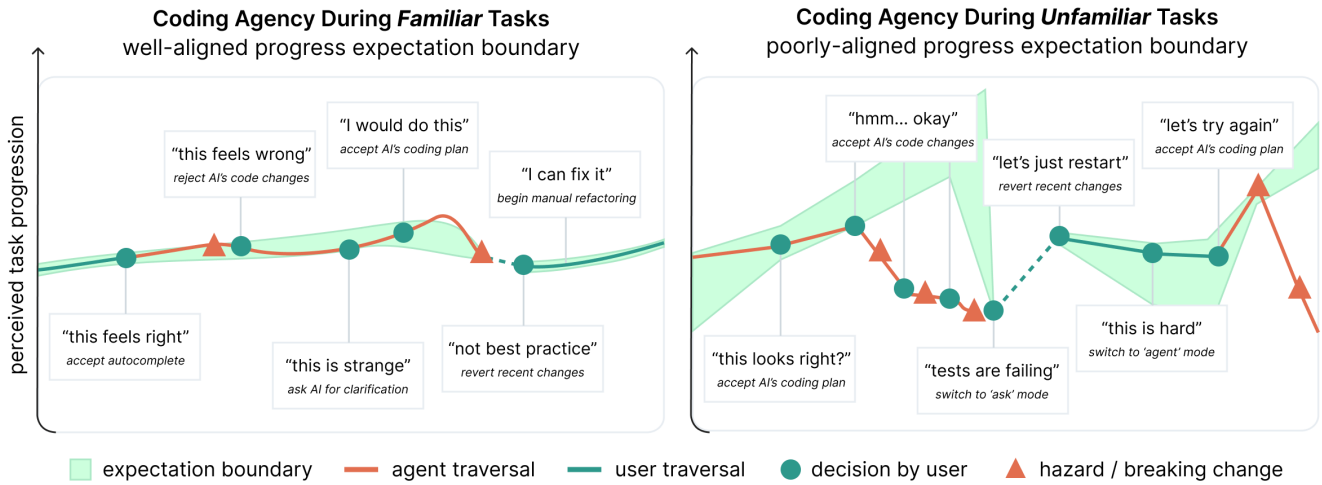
perceived task progression

Coding Agency During ***Familiar*** Tasks
well-aligned progress expectation boundary

"I would do this"
*accept AI's coding plan*

"this feels wrong"
*reject AI's code changes*

"I can fix it"
*begin manual refactoring*

"this feels right"
*accept autocomplete*

"this is strange"
*ask AI for clarification*

"not best practice"
*revert recent changes*

Coding Agency During ***Unfamiliar*** Tasks
poorly-aligned progress expectation boundary

"hmm... okay"
*accept AI's code changes*

"let's just restart"
*revert recent changes*

"let's try again"
*accept AI's coding plan*

"this looks right?"
*accept AI's coding plan*

"tests are failing"
*switch to 'ask' mode*

"this is hard"
*switch to 'agent' mode*

expectation boundary    agent traversal    user traversal    decision by user    hazard / breaking change